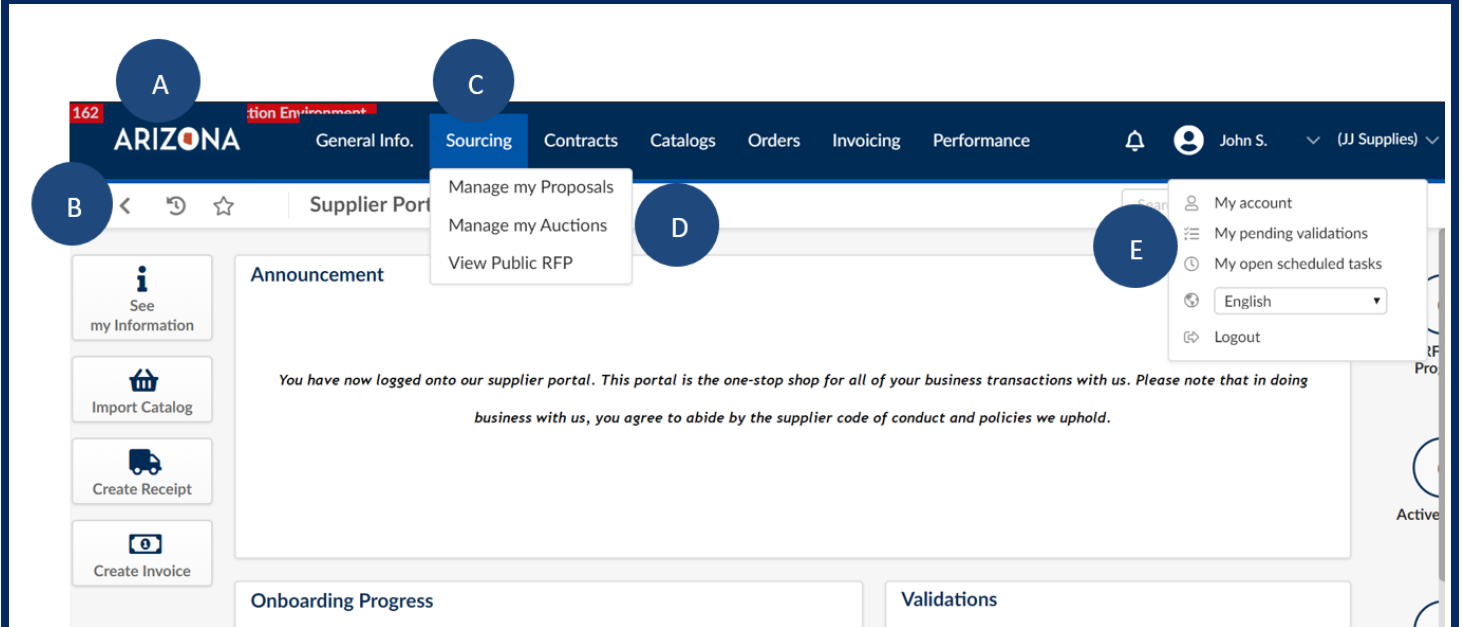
A

C

162 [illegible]tion Environment

ARIZONA General Info. Sourcing Contracts Catalogs Orders Invoicing Performance John S. (JJ Supplies)

B

Supplier Port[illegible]

Manage my Proposals
Manage my Auctions
View Public RFP

D

My account
My pending validations
My open scheduled tasks
English
Logout

E

See my Information

Import Catalog

Create Receipt

Create Invoice

Announcement

You have now logged onto our supplier portal. This portal is the one-stop shop for all of your business transactions with us. Please note that in doing business with us, you agree to abide by the supplier code of conduct and policies we uphold.

RF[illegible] Pro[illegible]

Active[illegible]

Onboarding Progress

Validations